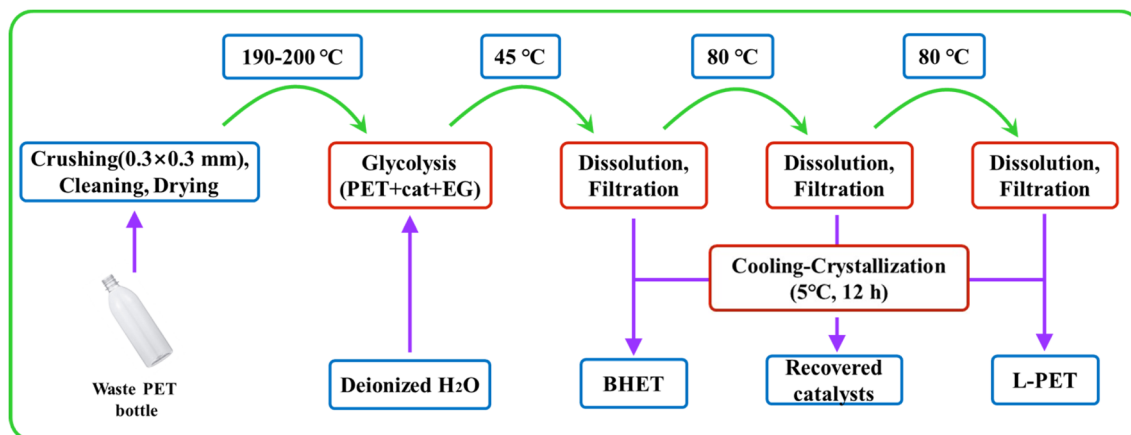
190-200 °C

45 °C

80 °C

80 °C

Crushing(0.3×0.3 mm), Cleaning, Drying

Glycolysis (PET+cat+EG)

Dissolution, Filtration

Dissolution, Filtration

Dissolution, Filtration

Cooling-Crystallization (5°C, 12 h)

Waste PET bottle

Deionized $H_2O$

BHET

Recovered catalysts

L-PET